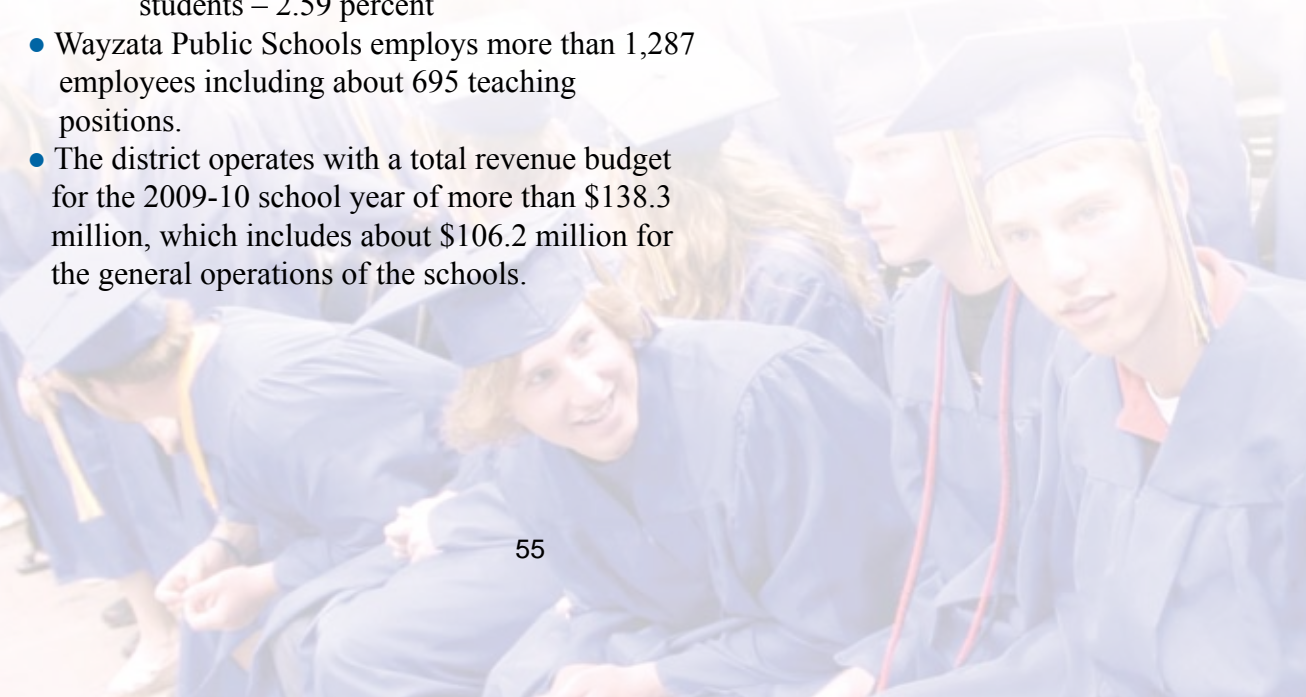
students – 2.59 percent

● Wayzata Public Schools employs more than 1,287 employees including about 695 teaching positions.

● The district operates with a total revenue budget for the 2009-10 school year of more than $138.3 million, which includes about $106.2 million for the general operations of the schools.

55